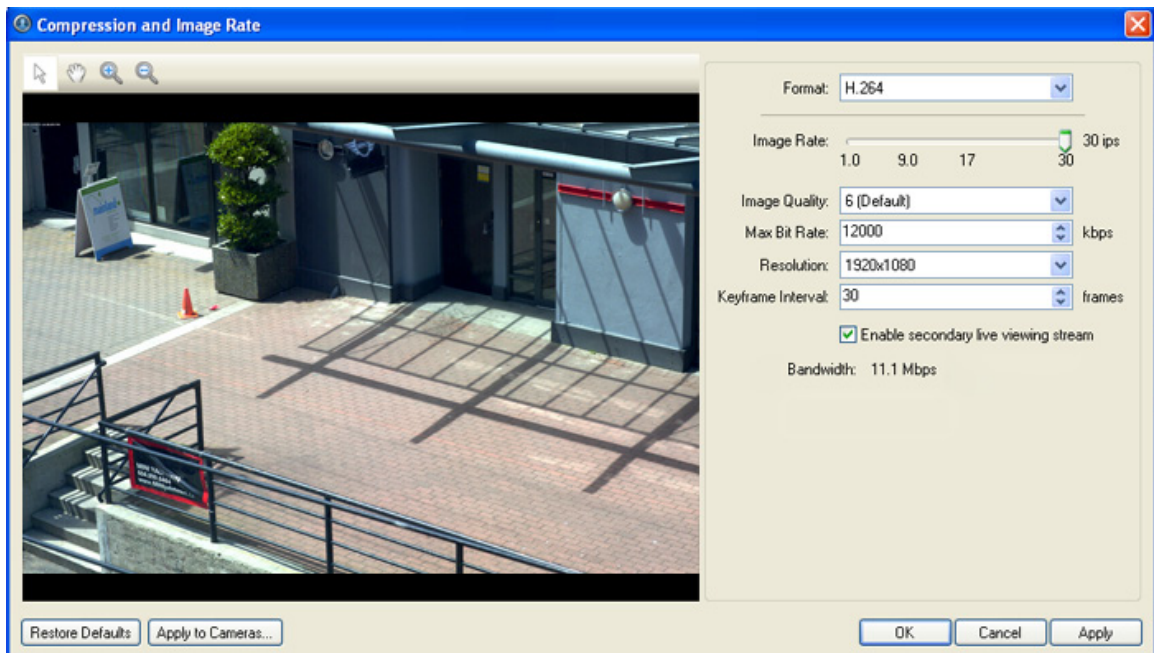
Compression and Image Rate

Format: H.264

Image Rate: 30 ips

1.0 9.0 17 30

Image Quality: 6 (Default)

Max Bit Rate: 12000 kbps

Resolution: 1920x1080

Keyframe Interval: 30 frames

Enable secondary live viewing stream

Bandwidth: 11.1 Mbps

Restore Defaults

Apply to Cameras...

OK

Cancel

Apply